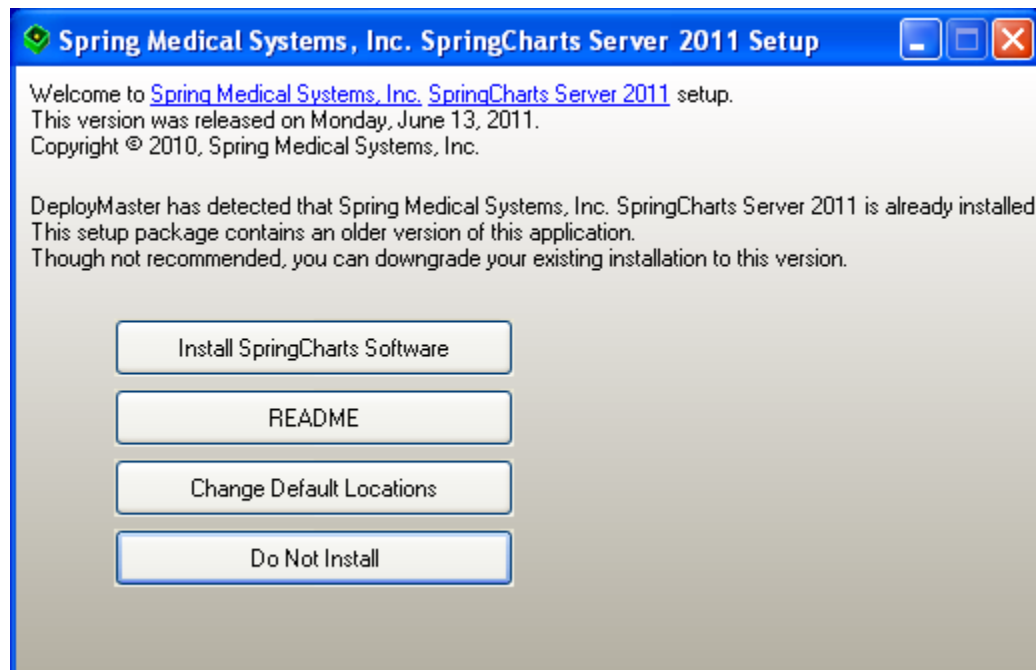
Spring Medical Systems, Inc. SpringCharts Server 2011 Setup

Welcome to Spring Medical Systems, Inc. SpringCharts Server 2011 setup.
This version was released on Monday, June 13, 2011.
Copyright © 2010, Spring Medical Systems, Inc.

DeployMaster has detected that Spring Medical Systems, Inc. SpringCharts Server 2011 is already installed
This setup package contains an older version of this application.
Though not recommended, you can downgrade your existing installation to this version.

Install SpringCharts Software

README

Change Default Locations

Do Not Install